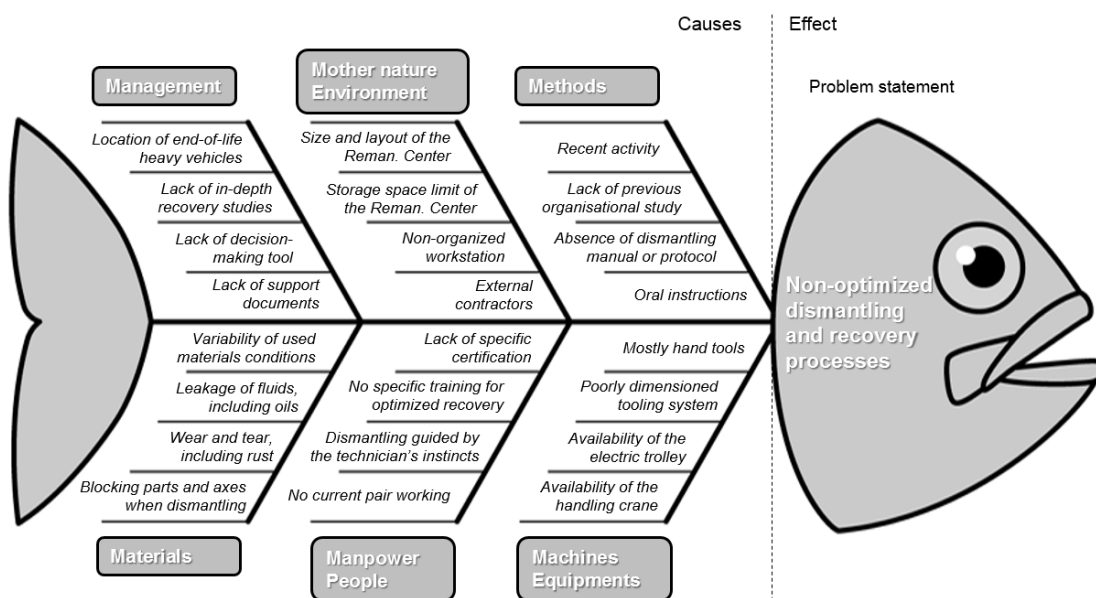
Causes | Effect

Problem statement

Management

Location of end-of-life heavy vehicles

Lack of in-depth recovery studies

Lack of decision-making tool

Lack of support documents

Mother nature Environment

Size and layout of the Reman. Center

Storage space limit of the Reman. Center

Non-organized workstation

External contractors

Methods

Recent activity

Lack of previous organisational study

Absence of dismantling manual or protocol

Oral instructions

Non-optimized dismantling and recovery processes

Variability of used materials conditions

Leakage of fluids, including oils

Wear and tear, including rust

Blocking parts and axes when dismantling

Materials

Lack of specific certification

No specific training for optimized recovery

Dismantling guided by the technician's instincts

No current pair working

Manpower People

Mostly hand tools

Poorly dimensioned tooling system

Availability of the electric trolley

Availability of the handling crane

Machines Equipments